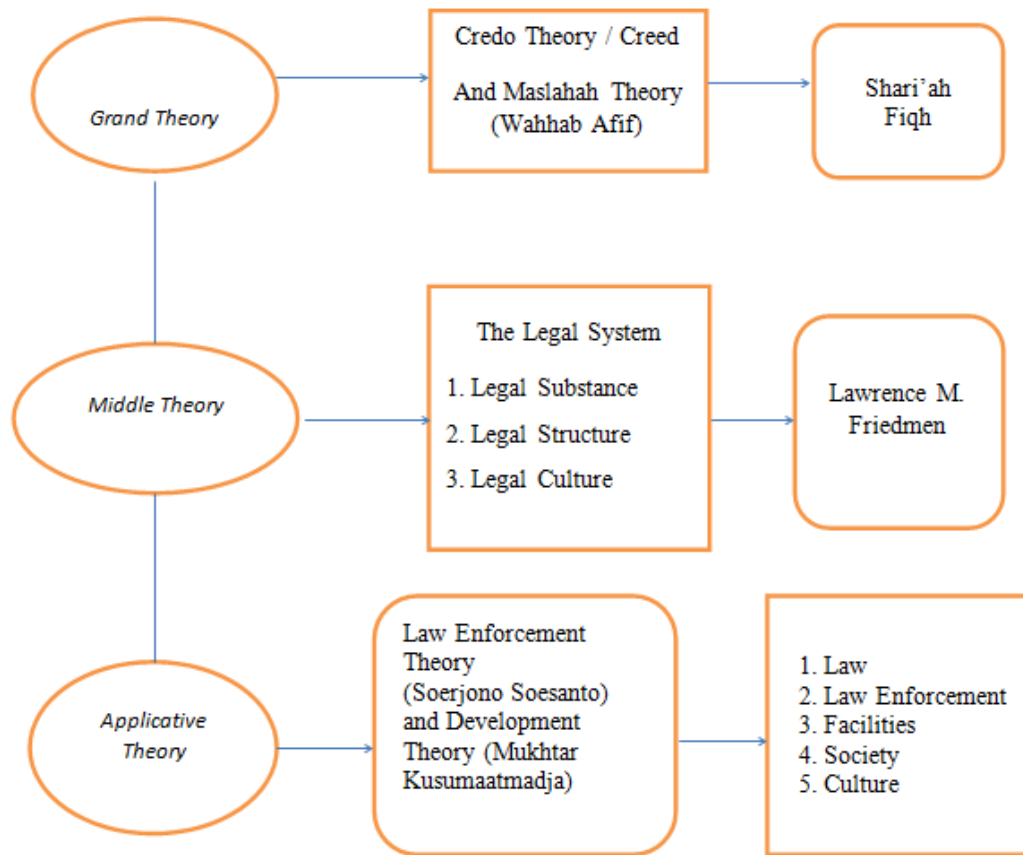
Grand Theory

Credo Theory / Creed

And Maslahah Theory (Wahhab Afif)

Shari’ah Fiqh

Middle Theory

The Legal System

1. Legal Substance
2. Legal Structure
3. Legal Culture

Lawrence M. Friedmen

Applicative Theory

Law Enforcement Theory (Soerjono Soesanto) and Development Theory (Mukhtar Kusumaatmadja)

1. Law
2. Law Enforcement
3. Facilities
4. Society
5. Culture